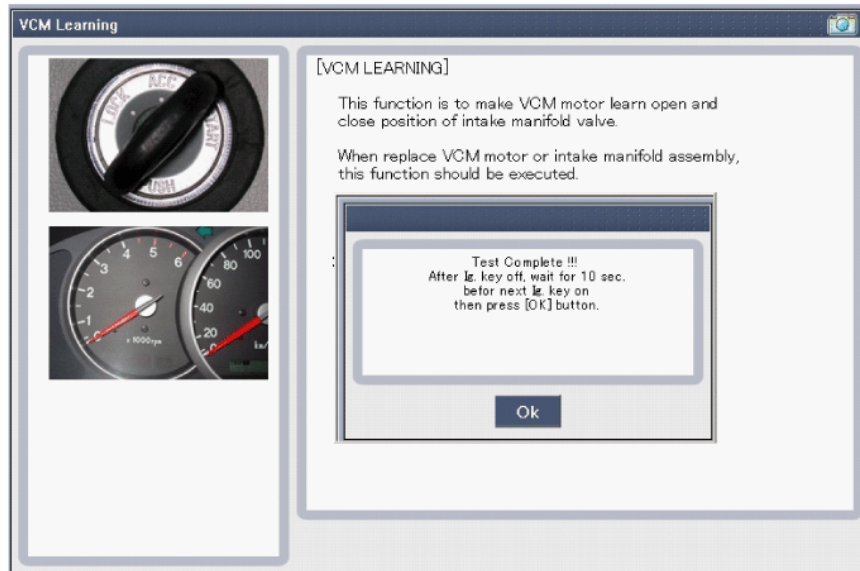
VCM Learning

LOCK ACC START PUSH

4 5 6 3 2 1 0 x 1000rpm

80 100 60 40 20 km/

[VCM LEARNING]

This function is to make VCM motor learn open and close position of intake manifold valve.

When replace VCM motor or intake manifold assembly, this function should be executed.

Test Complete !!!
After Ig. key off, wait for 10 sec.
befor next Ig. key on
then press [OK] button.

Ok